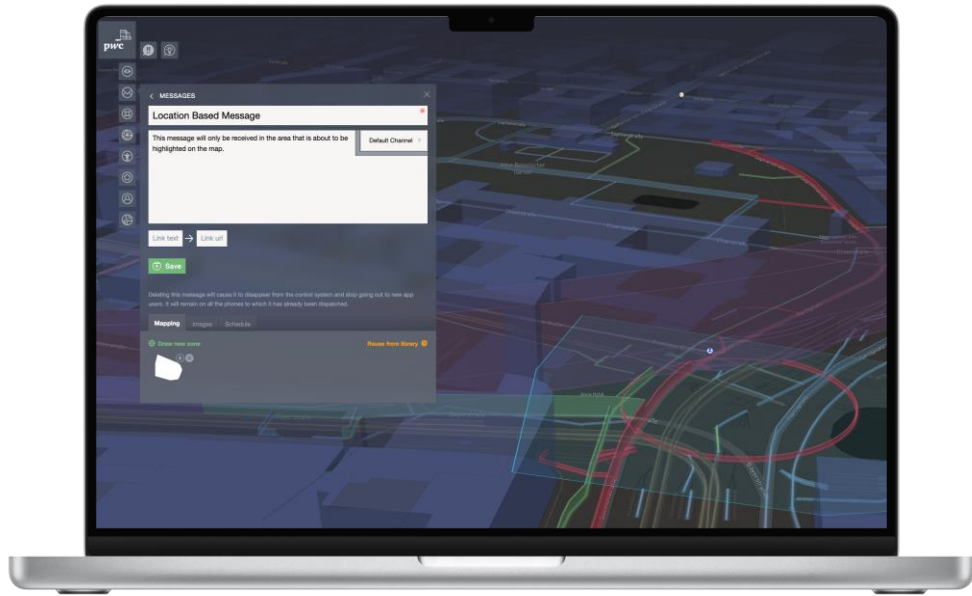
pwc

< MESSAGES

Location Based Message

This message will only be received in the area that is about to be highlighted on the map.

Default Channel

Link text → Link url

Save

Deleting this message will cause it to disappear from the control system and stop going out to new app users. It will remain on all the phones to which it has already been dispatched.

Mapping Images Schedule

Draw new zone

Reuse from library